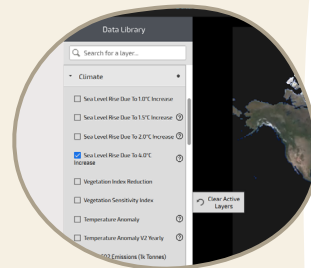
Data Library

Search for a layer...

Climate

Sea Level Rise Due To 1.0°C Increase

Sea Level Rise Due To 1.5°C Increase

Sea Level Rise Due To 2.0°C Increase

Sea Level Rise Due To 4.0°C Increase

Vegetation Index Reduction

Vegetation Sensitivity Index

Temperature Anomaly

Temperature Anomaly V2 Yearly

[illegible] Emissions (1k Tonnes)

Clear Active Layers